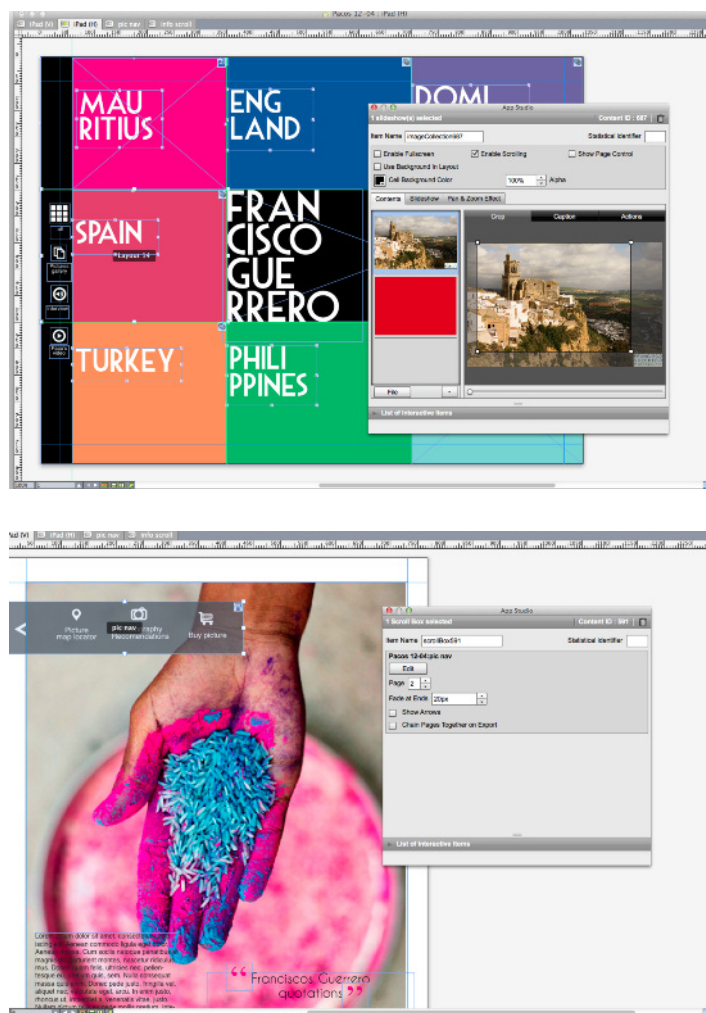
iPad (V) iPad (H) pic nav info scroll

Pacos 12-04 : iPad (H)

MAU RITIUS

ENG LAND

DOMI

SPAIN

Layout 14

FRAN CISCO GUE RRERO

TURKEY

PHILI PPINES

App Studio

1 slideshow(s) selected

Content ID : 687

Item Name imageCollection687

Statistical Identifier

Enable Fullscreen

Enable Scrolling

Show Page Control

Use Background in Layout

Cell Background Color

100%

Alpha

Contents

Slideshow

Pan & Zoom Effect

Crop

Caption

Actions

File

List of Interactive Items

iPad (V) iPad (H) pic nav info scroll

Picture map locator

pic nav

Photography Recommendations

Buy picture

App Studio

1 Scroll Box selected

Content ID : 591

Item Name scrollBox591

Statistical Identifier

Pacos 12-04:pic nav

Edit

Page 2

Fade at Ends 20px

Show Arrows

Chain Pages Together on Export

List of Interactive Items

Lorem ipsum dolor sit amet, consectetuer adipiscing elit. Aenean commodo ligula eget dolor. Aenean massa. Cum sociis natoque penatibus et magnis dis parturient montes, nascetur ridiculus mus. Donec quam felis, ultricies nec, pellentesque eu, pretium quis, sem. Nulla consequat massa quis enim. Donec pede justo, fringilla vel, aliquet nec, vulputate eget, arcu. In enim justo, rhoncus ut, imperdiet a, venenatis vitae, justo.

“Franciscos Guerrero quotations”